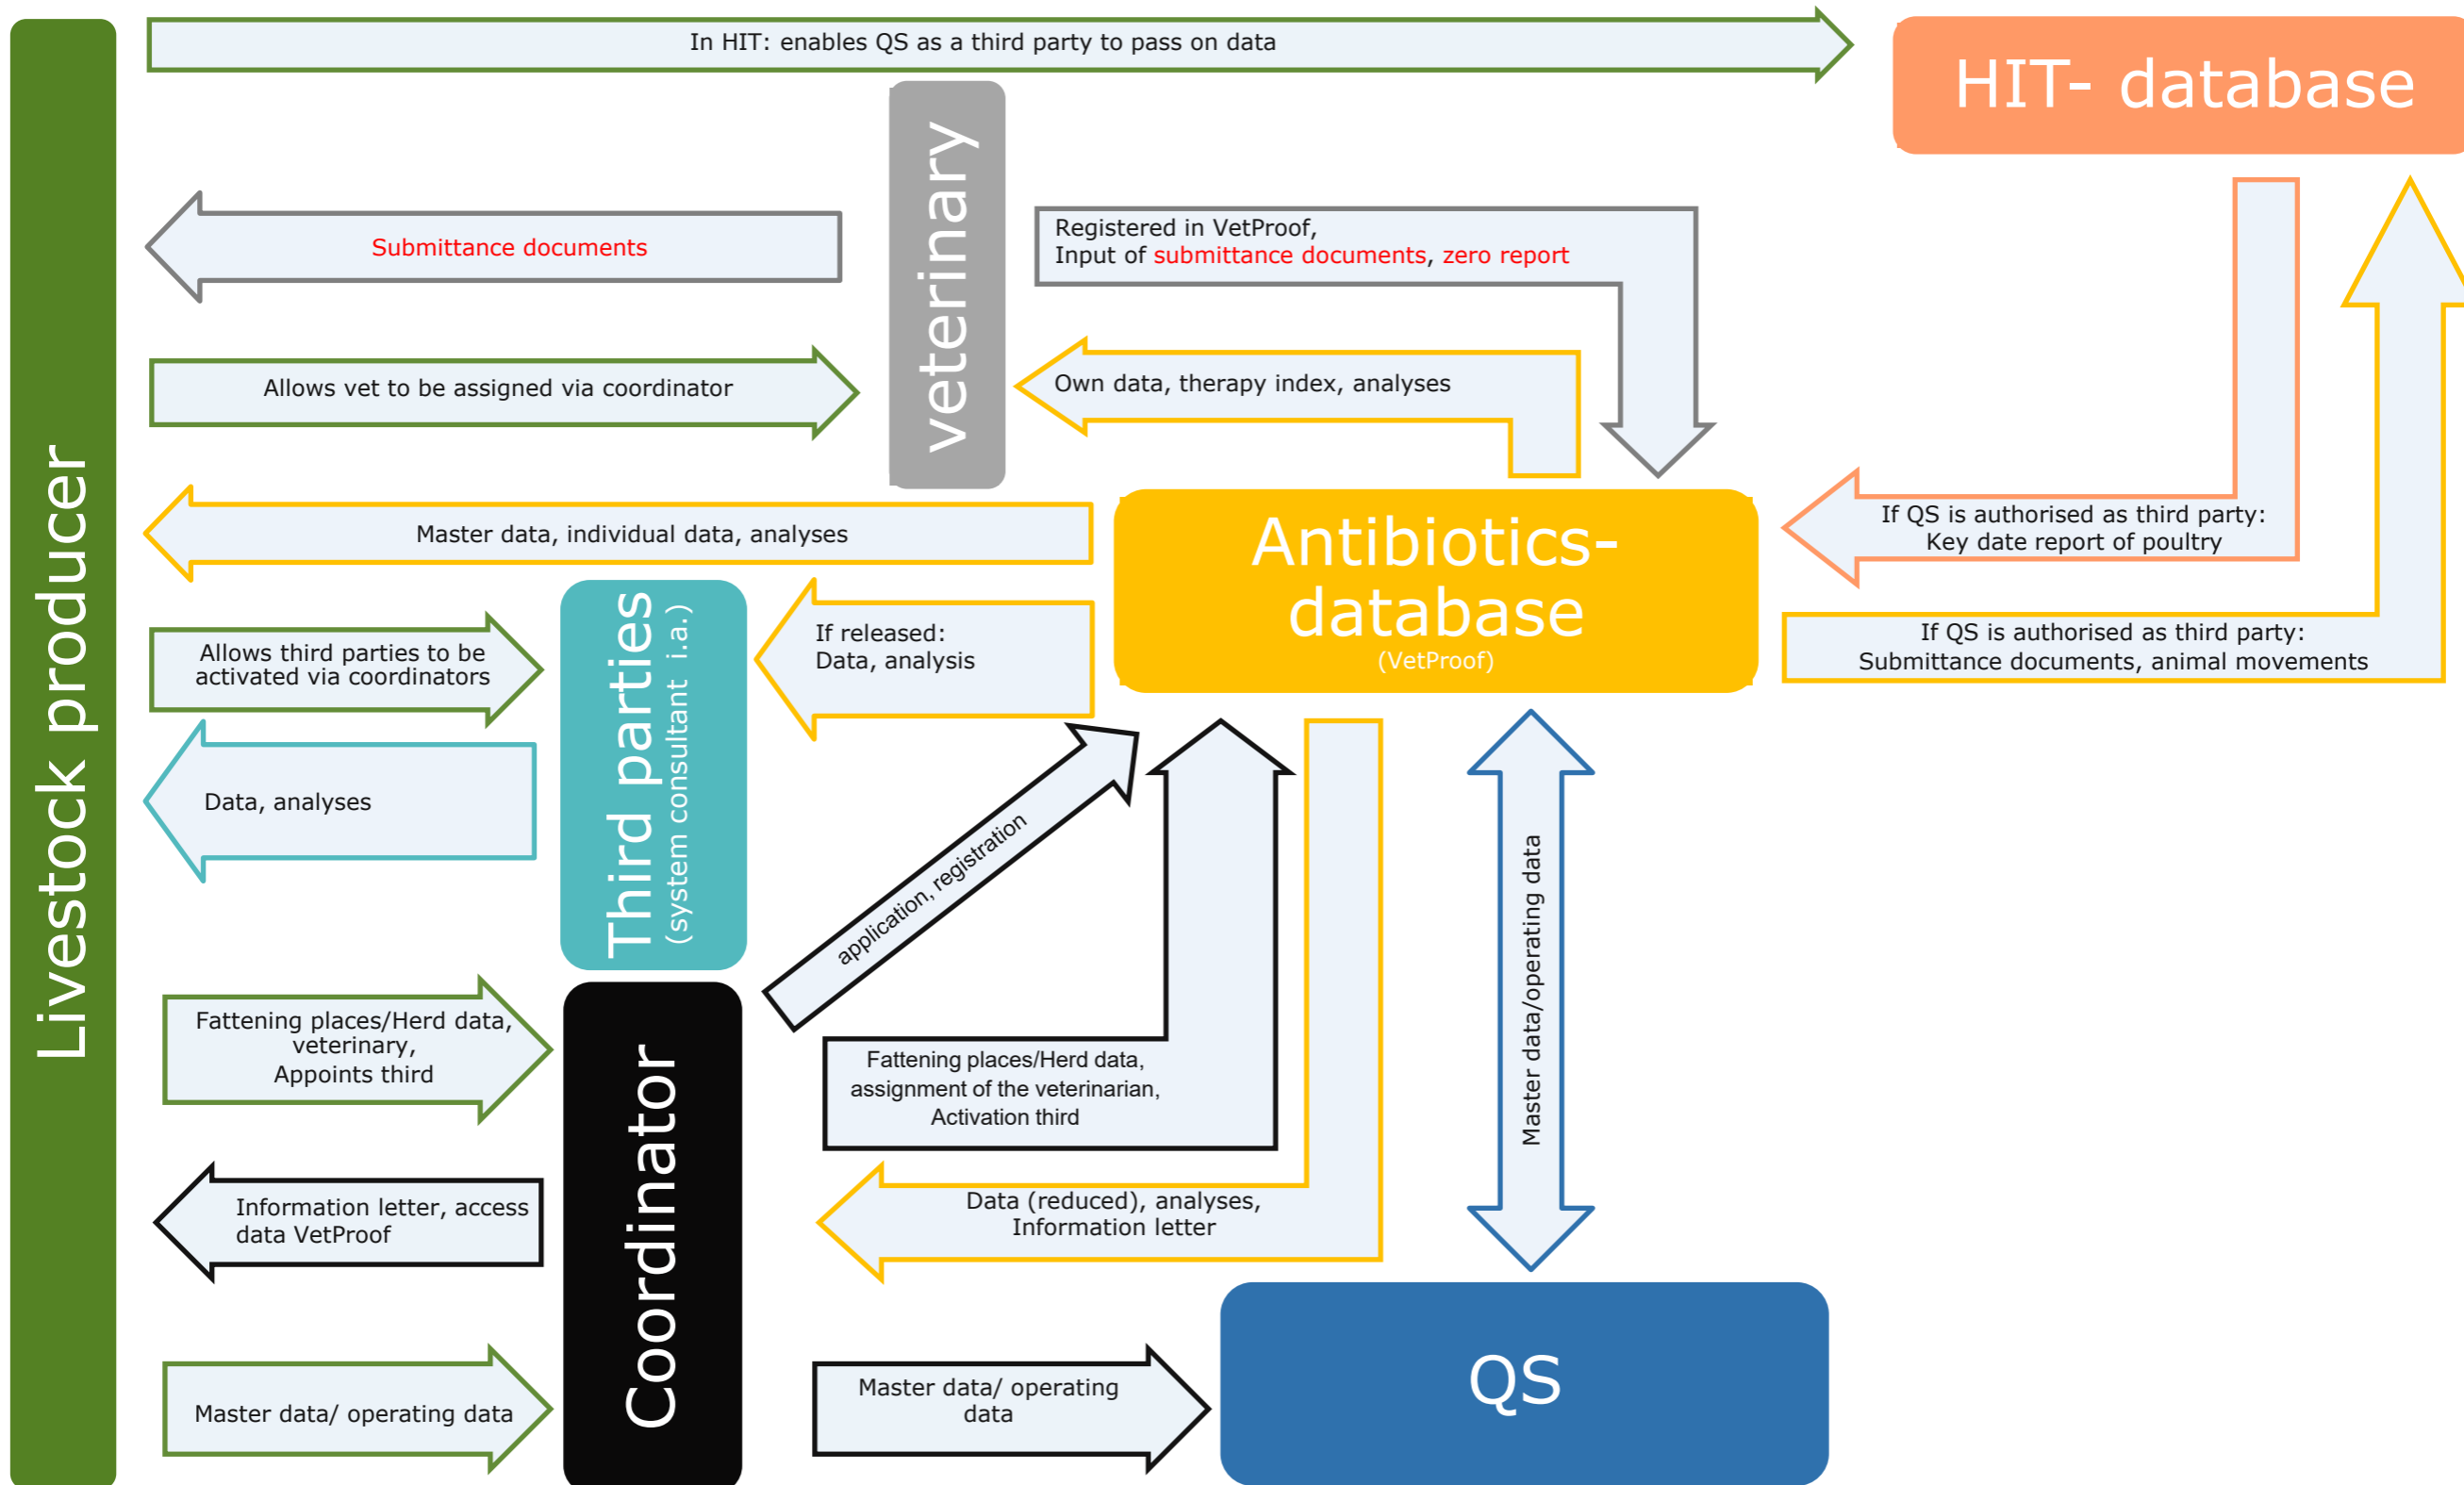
Livestock producer

In HIT: enables QS as a third party to pass on data

HIT- database

veterinary

Submittance documents

Registered in VetProof,
Input of submittance documents, zero report

Allows vet to be assigned via coordinator

Own data, therapy index, analyses

Master data, individual data, analyses

Antibiotics-database
(VetProof)

If QS is authorised as third party:
Key date report of poultry

If QS is authorised as third party:
Submittance documents, animal movements

Third parties
(system consultant i.a.)

Allows third parties to be activated via coordinators

If released:
Data, analysis

Data, analyses

application, registration

Master data/operating data

Fattening places/Herd data, veterinary,
Appoints third

Coordinator

Fattening places/Herd data,
assignment of the veterinarian,
Activation third

Information letter, access data VetProof

Data (reduced), analyses,
Information letter

Master data/ operating data

Master data/ operating data

QS